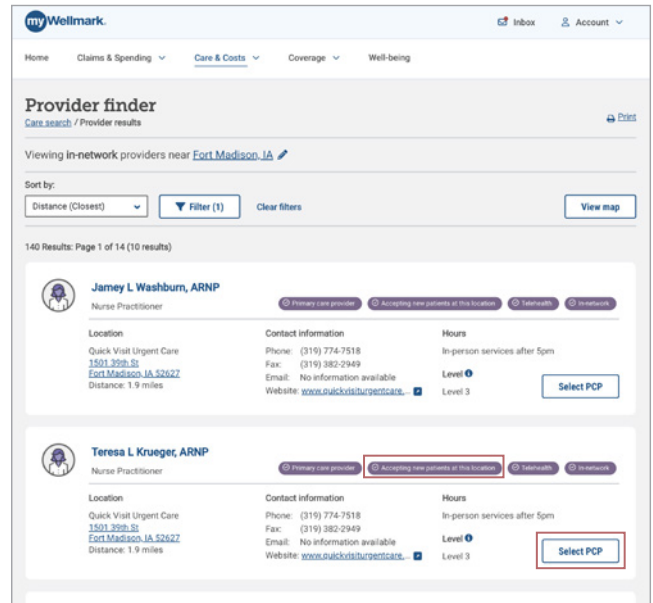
myWellmark.

Inbox
Account

Home
Claims & Spending
Care & Costs
Coverage
Well-being

Provider finder
Care search / Provider results

Print

Viewing in-network providers near Fort Madison, IA

Sort by:
Distance (Closest)
Filter (1)
Clear filters
View map

140 Results: Page 1 of 14 (10 results)

Jamey L Washburn, ARNP
Nurse Practitioner
Primary care provider
Accepting new patients at this location
Telehealth
In-network

Location
Quick Visit Urgent Care
1501 39th St
Fort Madison, IA 52627
Distance: 1.9 miles

Contact information
Phone: (319) 774-7518
Fax: (319) 382-2949
Email: No information available
Website: www.quickvisiturgentcare...

Hours
In-person services after 5pm

Level
Level 3

Select PCP

Teresa L Krueger, ARNP
Nurse Practitioner
Primary care provider
Accepting new patients at this location
Telehealth
In-network

Location
Quick Visit Urgent Care
1501 39th St
Fort Madison, IA 52627
Distance: 1.9 miles

Contact information
Phone: (319) 774-7518
Fax: (319) 382-2949
Email: No information available
Website: www.quickvisiturgentcare...

Hours
In-person services after 5pm

Level
Level 3

Select PCP